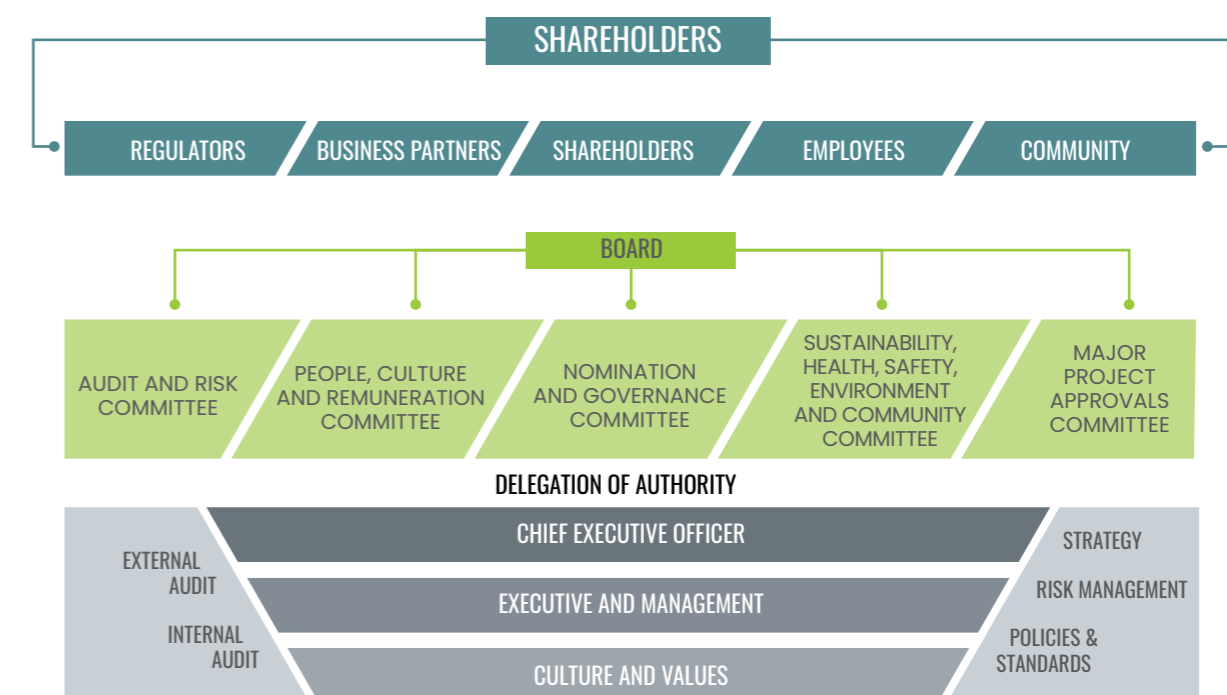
SHAREHOLDERS

REGULATORS

BUSINESS PARTNERS

SHAREHOLDERS

EMPLOYEES

COMMUNITY

BOARD

AUDIT AND RISK COMMITTEE

PEOPLE, CULTURE AND REMUNERATION COMMITTEE

NOMINATION AND GOVERNANCE COMMITTEE

SUSTAINABILITY, HEALTH, SAFETY, ENVIRONMENT AND COMMUNITY COMMITTEE

MAJOR PROJECT APPROVALS COMMITTEE

DELEGATION OF AUTHORITY

EXTERNAL AUDIT

INTERNAL AUDIT

CHIEF EXECUTIVE OFFICER

EXECUTIVE AND MANAGEMENT

CULTURE AND VALUES

STRATEGY

RISK MANAGEMENT

POLICIES & STANDARDS